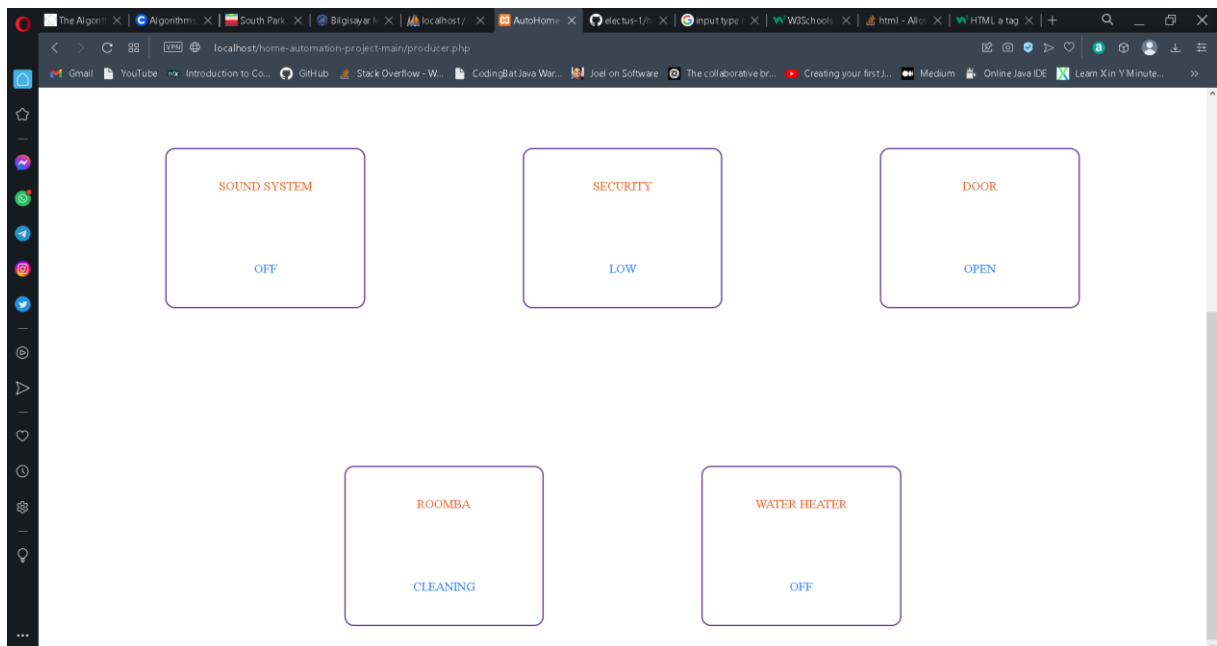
The Algorit | Algorithms | South Park | Bilgisayar M | localhost / | AutoHome | electus-1/h | input type | W3Schools | html - Allo | HTML a tag

localhost/home-automation-project-main/producer.php

Gmail YouTube Introduction to Co... GitHub Stack Overflow - W... CodingBat Java War... Joel on Software The collaborative br... Creating your first J... Medium Online Java IDE Learn X in Y Minute...

SOUND SYSTEM

OFF

SECURITY

LOW

DOOR

OPEN

ROOMBA

CLEANING

WATER HEATER

OFF